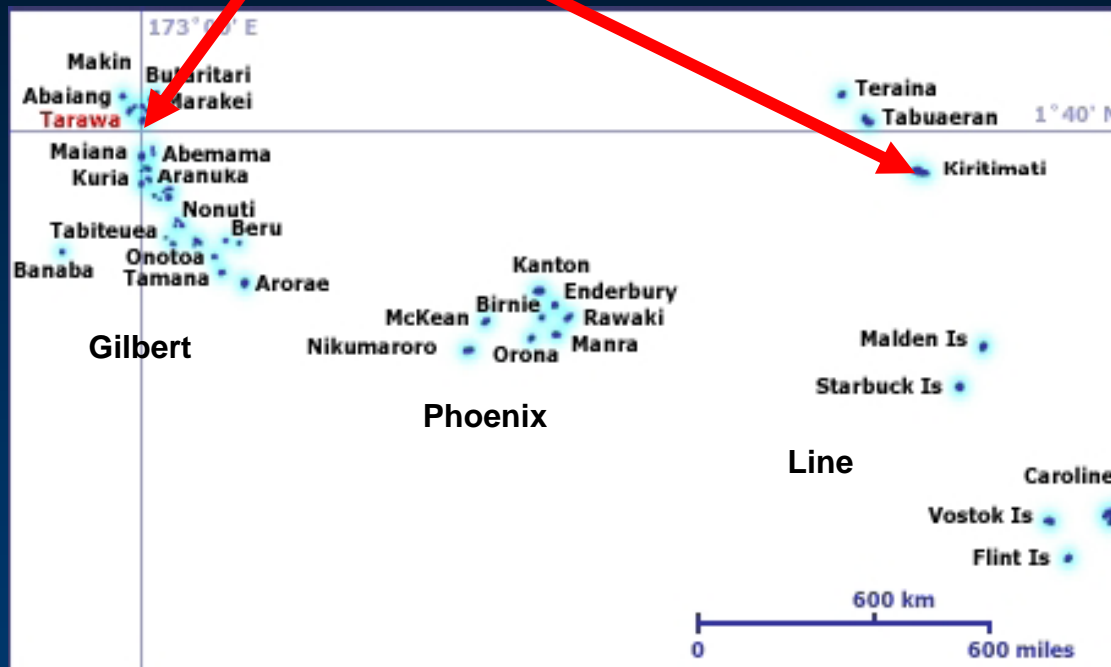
173°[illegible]' E

Makin
Butaritari
Abaiang
Marakei
Tarawa
Teraina
Tabuaeran
1°40' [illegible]
Maiana
Abemama
Kiritimati
Kuria
Aranuka
Nonuti
Tabiteuea
Beru
Banaba
Onotoa
Tamana
Arorae
Kanton
Enderbury
Birnie
McKean
Rawaki
Nikumaroro
Orona
Manra
Malden Is
Gilbert
Starbuck Is
Phoenix
Line
Caroline
Vostok Is
Flint Is
600 km
0
600 miles